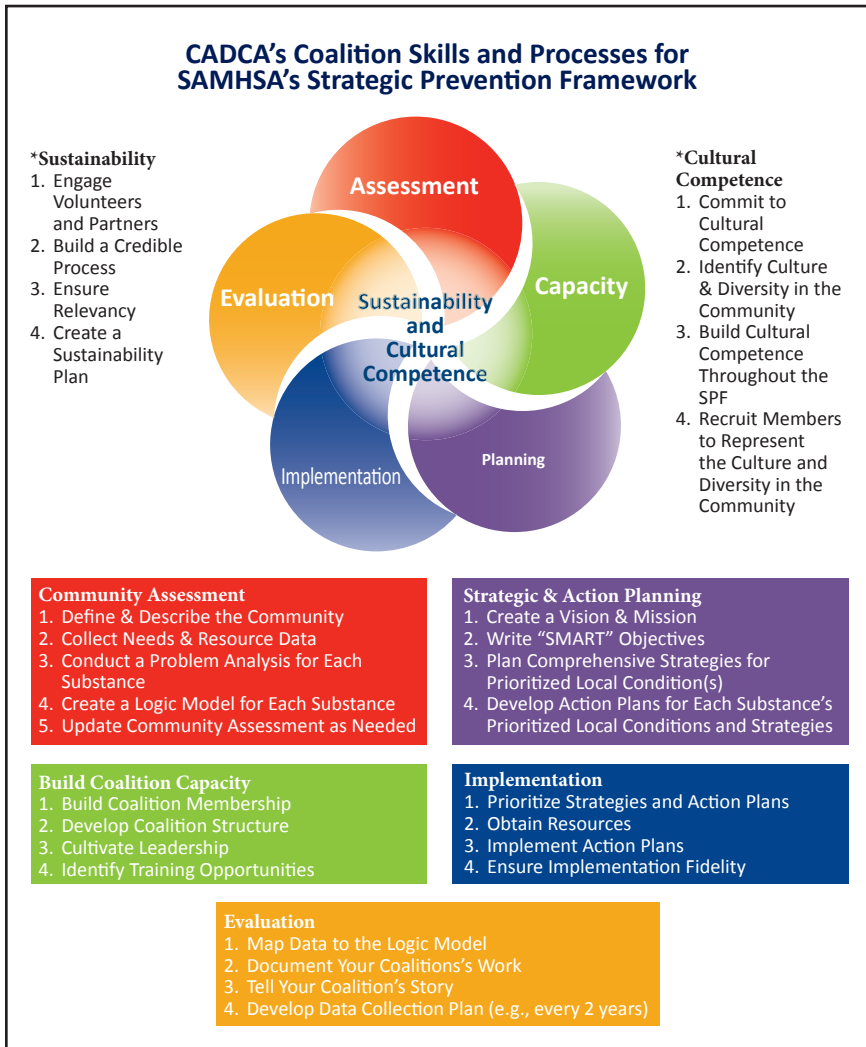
CADCA's Coalition Skills and Processes for SAMHSA's Strategic Prevention Framework

*Sustainability
1. Engage Volunteers and Partners
2. Build a Credible Process
3. Ensure Relevancy
4. Create a Sustainability Plan

Assessment
Capacity
Planning
Implementation
Evaluation
Sustainability and Cultural Competence

*Cultural Competence
1. Commit to Cultural Competence
2. Identify Culture & Diversity in the Community
3. Build Cultural Competence Throughout the SPF
4. Recruit Members to Represent the Culture and Diversity in the Community

Community Assessment
1. Define & Describe the Community
2. Collect Needs & Resource Data
3. Conduct a Problem Analysis for Each Substance
4. Create a Logic Model for Each Substance
5. Update Community Assessment as Needed

Strategic & Action Planning
1. Create a Vision & Mission
2. Write "SMART" Objectives
3. Plan Comprehensive Strategies for Prioritized Local Condition(s)
4. Develop Action Plans for Each Substance's Prioritized Local Conditions and Strategies

Build Coalition Capacity
1. Build Coalition Membership
2. Develop Coalition Structure
3. Cultivate Leadership
4. Identify Training Opportunities

Implementation
1. Prioritize Strategies and Action Plans
2. Obtain Resources
3. Implement Action Plans
4. Ensure Implementation Fidelity

Evaluation
1. Map Data to the Logic Model
2. Document Your Coalitions's Work
3. Tell Your Coalition's Story
4. Develop Data Collection Plan (e.g., every 2 years)